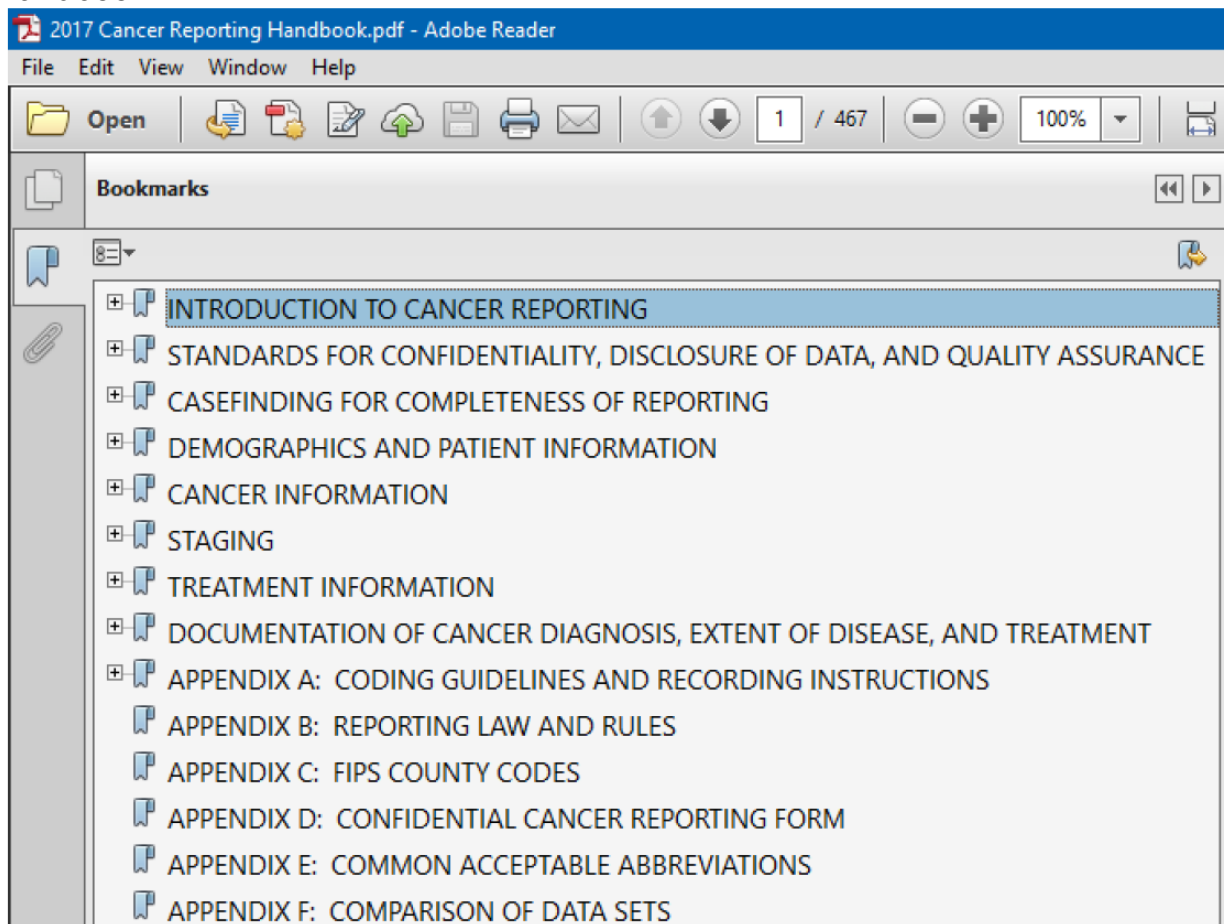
2017 Cancer Reporting Handbook.pdf - Adobe Reader

File Edit View Window Help

Open 1 / 467 100%

Bookmarks

INTRODUCTION TO CANCER REPORTING
STANDARDS FOR CONFIDENTIALITY, DISCLOSURE OF DATA, AND QUALITY ASSURANCE
CASEFINDING FOR COMPLETENESS OF REPORTING
DEMOGRAPHICS AND PATIENT INFORMATION
CANCER INFORMATION
STAGING
TREATMENT INFORMATION
DOCUMENTATION OF CANCER DIAGNOSIS, EXTENT OF DISEASE, AND TREATMENT
APPENDIX A: CODING GUIDELINES AND RECORDING INSTRUCTIONS
APPENDIX B: REPORTING LAW AND RULES
APPENDIX C: FIPS COUNTY CODES
APPENDIX D: CONFIDENTIAL CANCER REPORTING FORM
APPENDIX E: COMMON ACCEPTABLE ABBREVIATIONS
APPENDIX F: COMPARISON OF DATA SETS